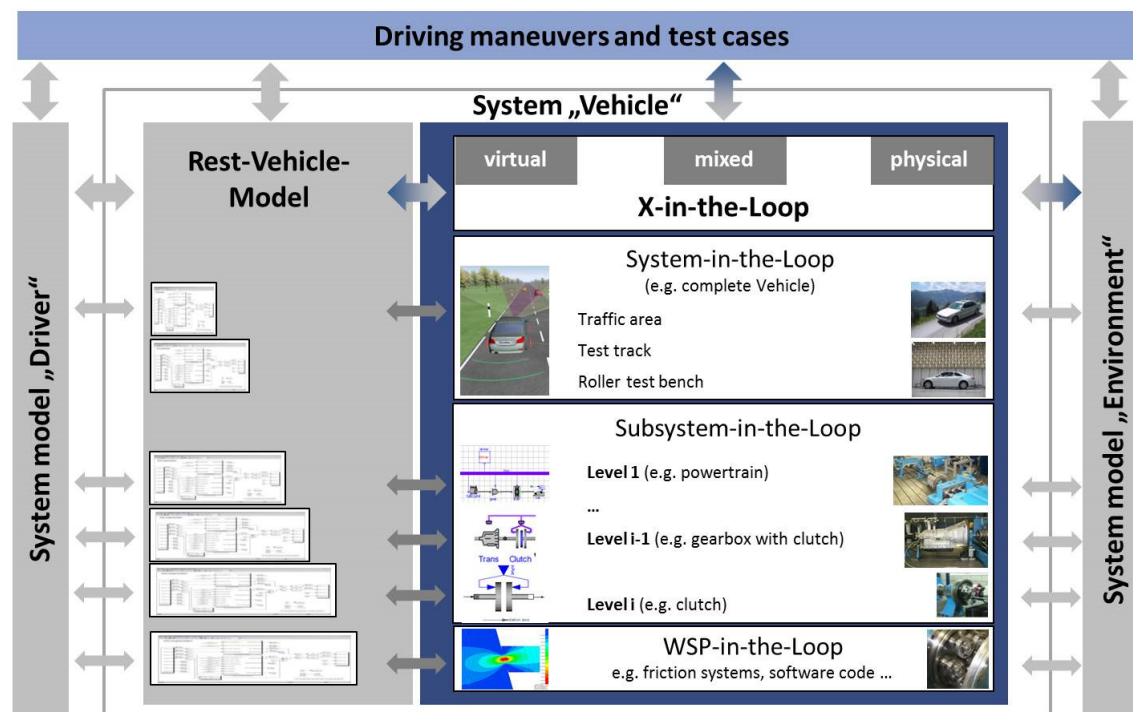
Driving maneuvers and test cases

System „Vehicle“

System model „Driver“

Rest-Vehicle-Model

virtual

mixed

physical

X-in-the-Loop

System-in-the-Loop
(e.g. complete Vehicle)

Traffic area

Test track

Roller test bench

Subsystem-in-the-Loop

Level 1 (e.g. powertrain)

...

Level i-1 (e.g. gearbox with clutch)

Trans

Clutch

Level i (e.g. clutch)

WSP-in-the-Loop
e.g. friction systems, software code ...

System model „Environment“